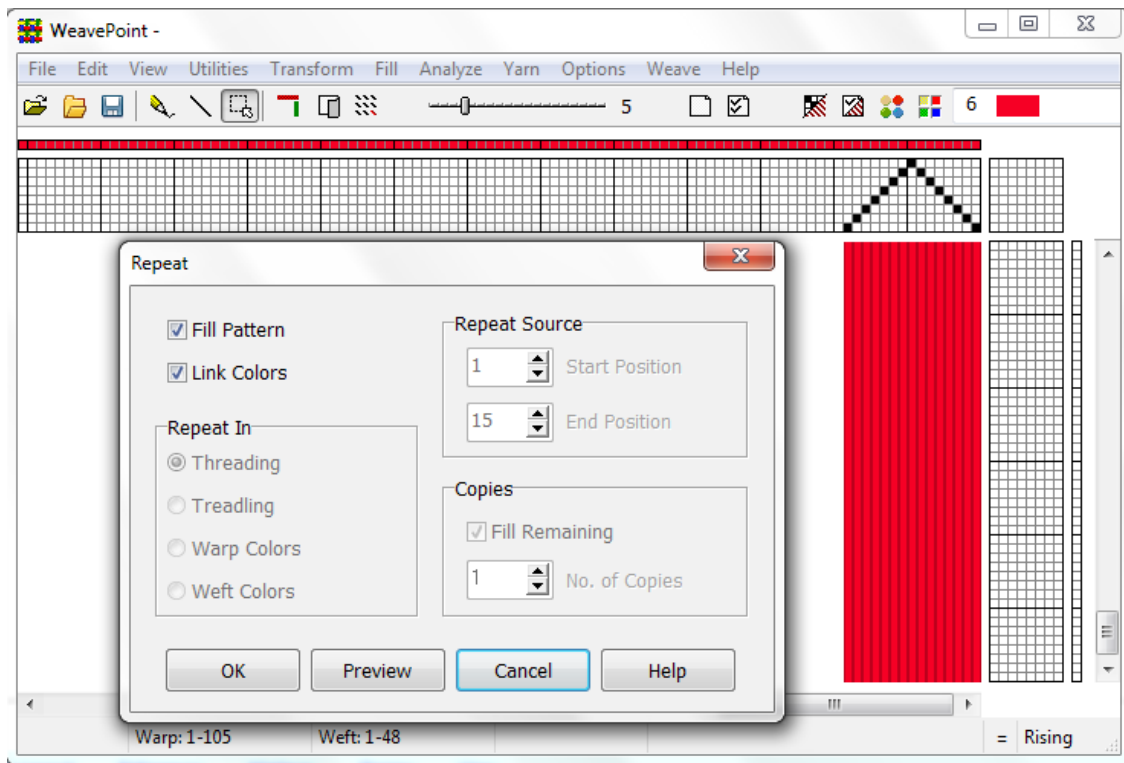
WeavePoint -

File Edit View Utilities Transform Fill Analyze Yarn Options Weave Help

5

6

Repeat

Fill Pattern

Link Colors

Repeat In

Threading

Treadling

Warp Colors

Weft Colors

Repeat Source

1 Start Position

15 End Position

Copies

Fill Remaining

1 No. of Copies

OK

Preview

Cancel

Help

Warp: 1-105

Weft: 1-48

=

Rising